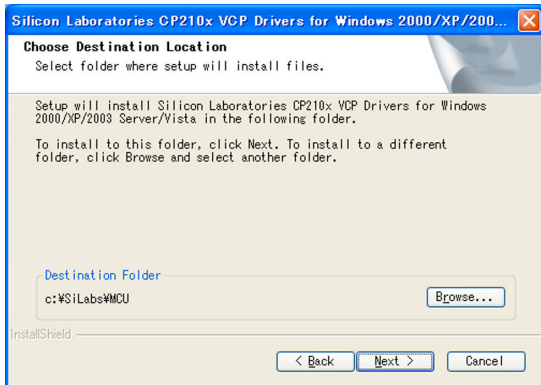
Silicon Laboratories CP210x VCP Drivers for Windows 2000/XP/200...

Choose Destination Location
Select folder where setup will install files.

Setup will install Silicon Laboratories CP210x VCP Drivers for Windows 2000/XP/2003 Server/Vista in the following folder.

To install to this folder, click Next. To install to a different folder, click Browse and select another folder.

Destination Folder
c:¥SiLabs¥MCU
Browse...

InstallShield
< Back
Next >
Cancel